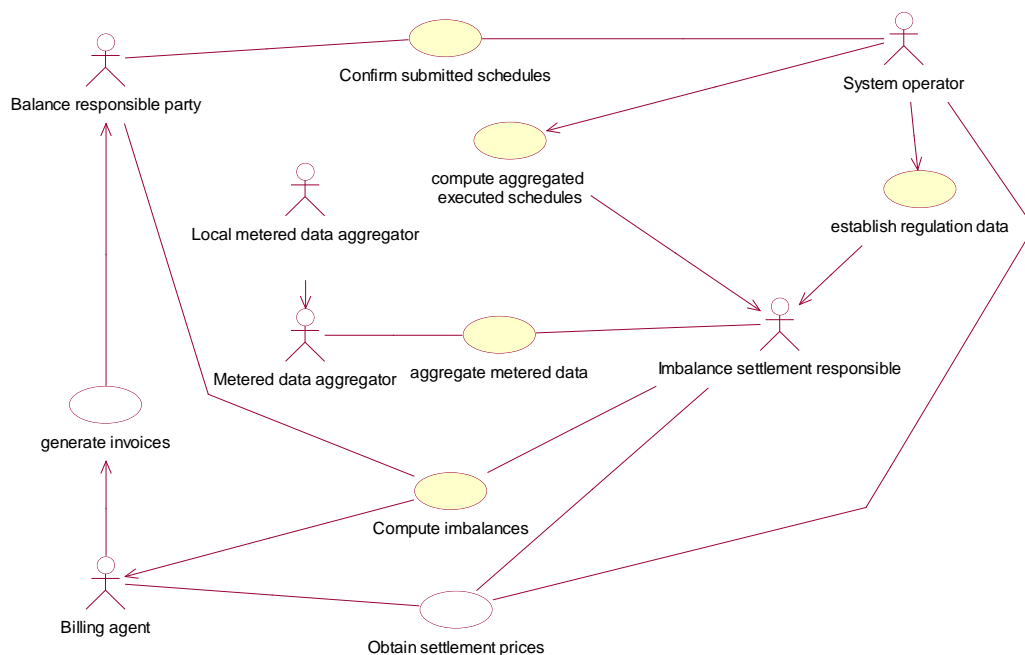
Balance responsible party

Confirm submitted schedules

System operator

compute aggregated executed schedules

establish regulation data

Local metered data aggregator

Metered data aggregator

aggregate metered data

Imbalance settlement responsible

generate invoices

Compute imbalances

Billing agent

Obtain settlement prices